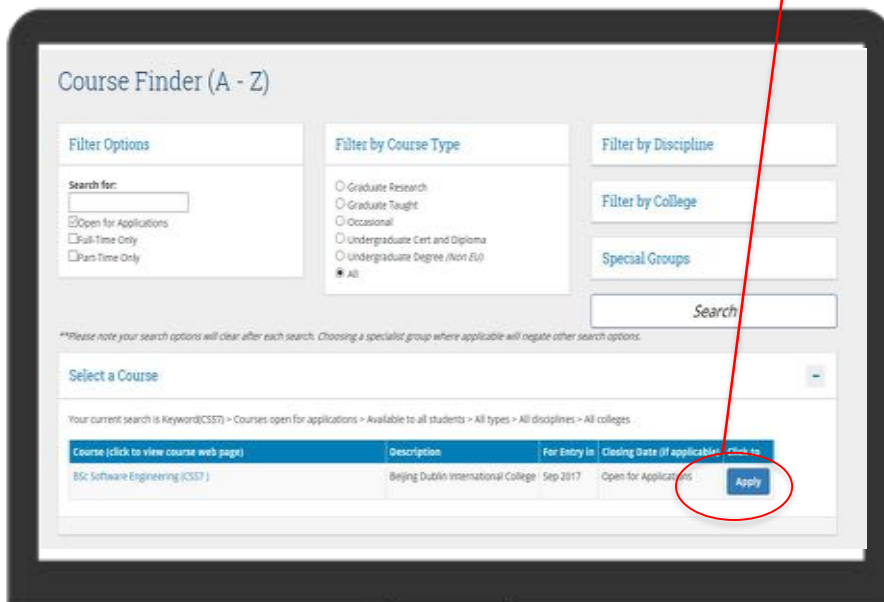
Course Finder (A - Z)

Filter Options

Search for:

☑Open for Applications
☐Full-Time Only
☐Part-Time Only

Filter by Course Type

○ Graduate Research
○ Graduate Taught
○ Occasional
○ Undergraduate Cert and Diploma
○ Undergraduate Degree *(Non EU)*
◉ All

Filter by Discipline

Filter by College

Special Groups

Search

**Please note your search options will clear after each search. Choosing a specialist group where applicable will negate other search options.

Select a Course

–

Your current search is Keyword(CSS7) > Courses open for applications > Available to all students > All types > All disciplines > All colleges

| Course (click to view course web page) | Description | For Entry in | Closing Date (if applicable) | Click to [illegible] |
|---|---|---|---|---|
| BSc Software Engineering (CSS7 ) | Beijing Dublin International College | Sep 2017 | Open for Applications | Apply |